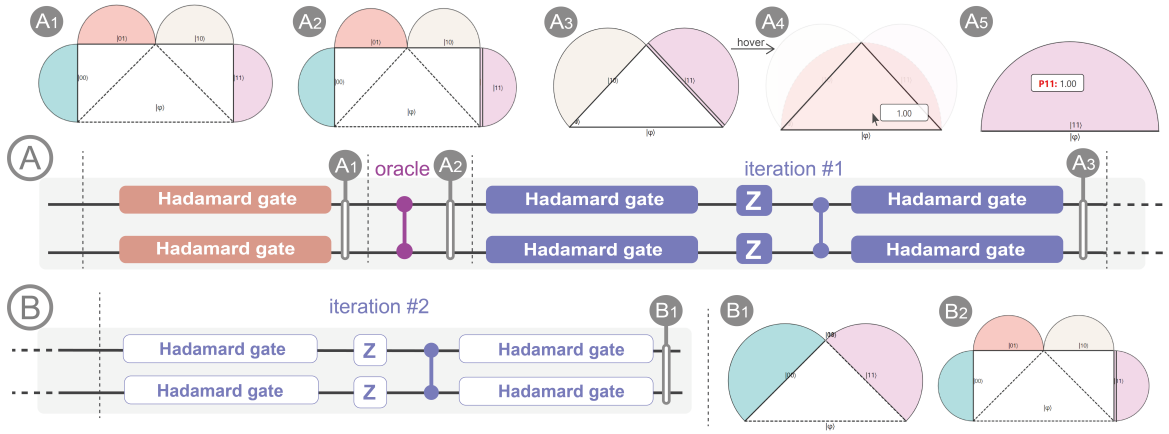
A1
|01⟩ |10⟩ |00⟩ |11⟩ |φ⟩

A2
|01⟩ |10⟩ |00⟩ |11⟩ |φ⟩

A3
|10⟩ |11⟩ |φ⟩

A4
hover
|11⟩ 1.00 |φ⟩

A5
P11: 1.00
|11⟩ |φ⟩

A
A1 oracle A2 iteration #1 A3
Hadamard gate
Hadamard gate
Hadamard gate Z Hadamard gate
Hadamard gate Z Hadamard gate

B
iteration #2 B1
Hadamard gate Z Hadamard gate
Hadamard gate Z Hadamard gate

B1
|10⟩ |00⟩ |11⟩ |φ⟩

B2
|01⟩ |10⟩ |00⟩ |11⟩ |φ⟩